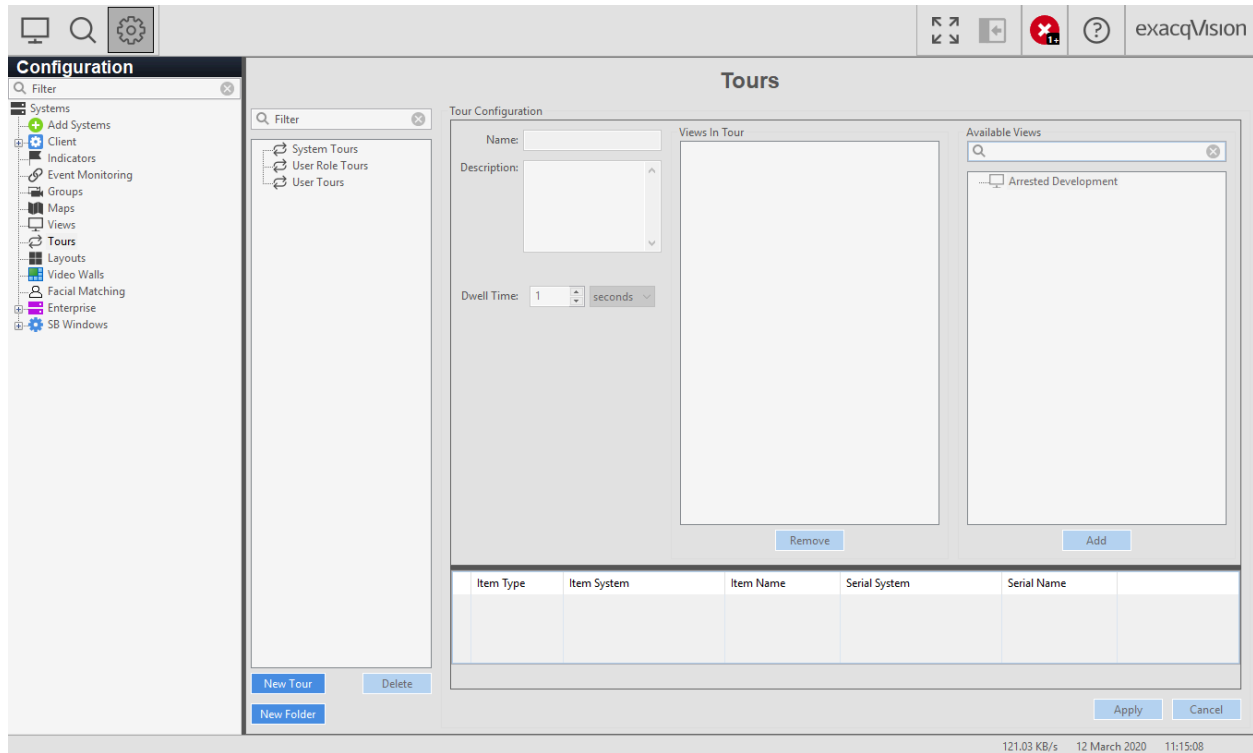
exacqVision

1+

Configuration

Filter

Systems
Add Systems
Client
Indicators
Event Monitoring
Groups
Maps
Views
Tours
Layouts
Video Walls
Facial Matching
Enterprise
SB Windows

Tours

Filter

System Tours
User Role Tours
User Tours

New Tour
Delete
New Folder

Tour Configuration

Name:
Description:
Dwell Time: 1 seconds

Views In Tour

Remove

Available Views

Arrested Development

Add

| | Item Type | Item System | Item Name | Serial System | Serial Name |
|---|---|---|---|---|---|
| | | | | | |

Apply
Cancel

121.03 KB/s 12 March 2020 11:15:08